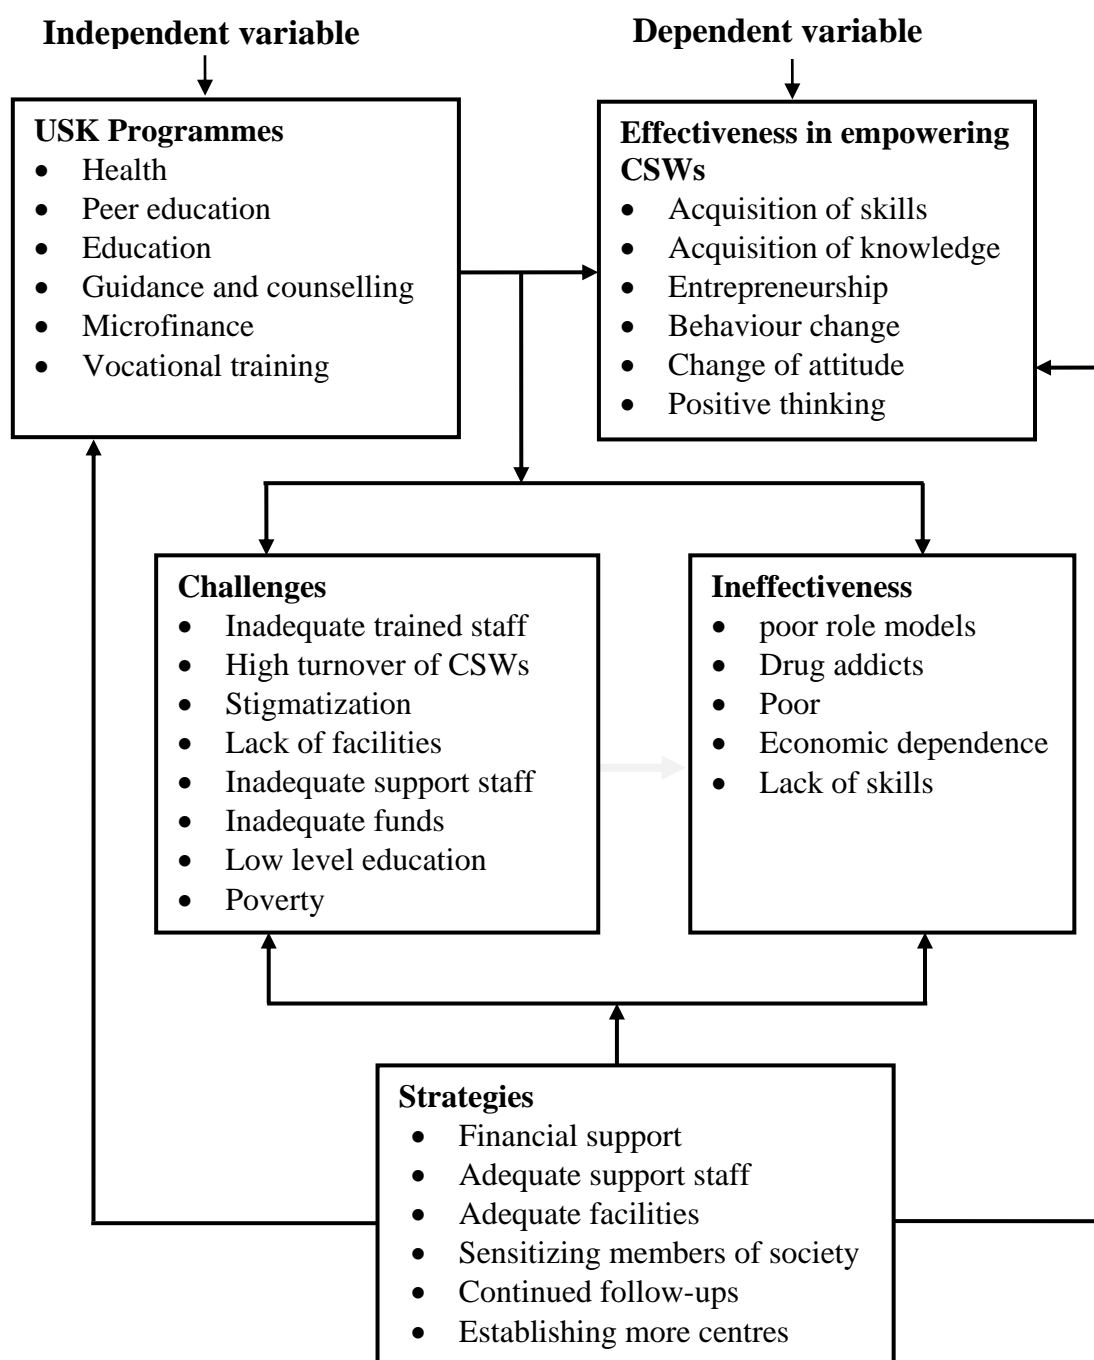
**Independent variable**

**Dependent variable**

**USK Programmes**
- Health
- Peer education
- Education
- Guidance and counselling
- Microfinance
- Vocational training

**Effectiveness in empowering CSWs**
- Acquisition of skills
- Acquisition of knowledge
- Entrepreneurship
- Behaviour change
- Change of attitude
- Positive thinking

**Challenges**
- Inadequate trained staff
- High turnover of CSWs
- Stigmatization
- Lack of facilities
- Inadequate support staff
- Inadequate funds
- Low level education
- Poverty

**Ineffectiveness**
- poor role models
- Drug addicts
- Poor
- Economic dependence
- Lack of skills

**Strategies**
- Financial support
- Adequate support staff
- Adequate facilities
- Sensitizing members of society
- Continued follow-ups
- Establishing more centres